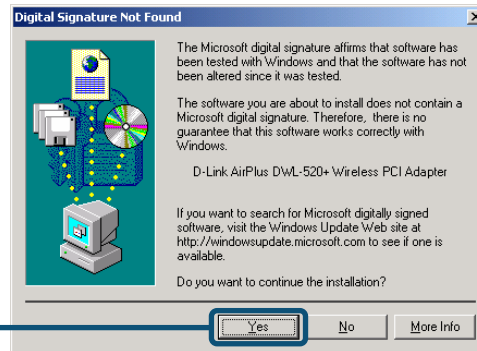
Digital Signature Not Found

The Microsoft digital signature affirms that software has been tested with Windows and that the software has not been altered since it was tested.

The software you are about to install does not contain a Microsoft digital signature. Therefore, there is no guarantee that this software works correctly with Windows.

D-Link AirPlus DWL-520+ Wireless PCI Adapter

If you want to search for Microsoft digitally signed software, visit the Windows Update Web site at http://windowsupdate.microsoft.com to see if one is available.

Do you want to continue the installation?

Yes No More Info